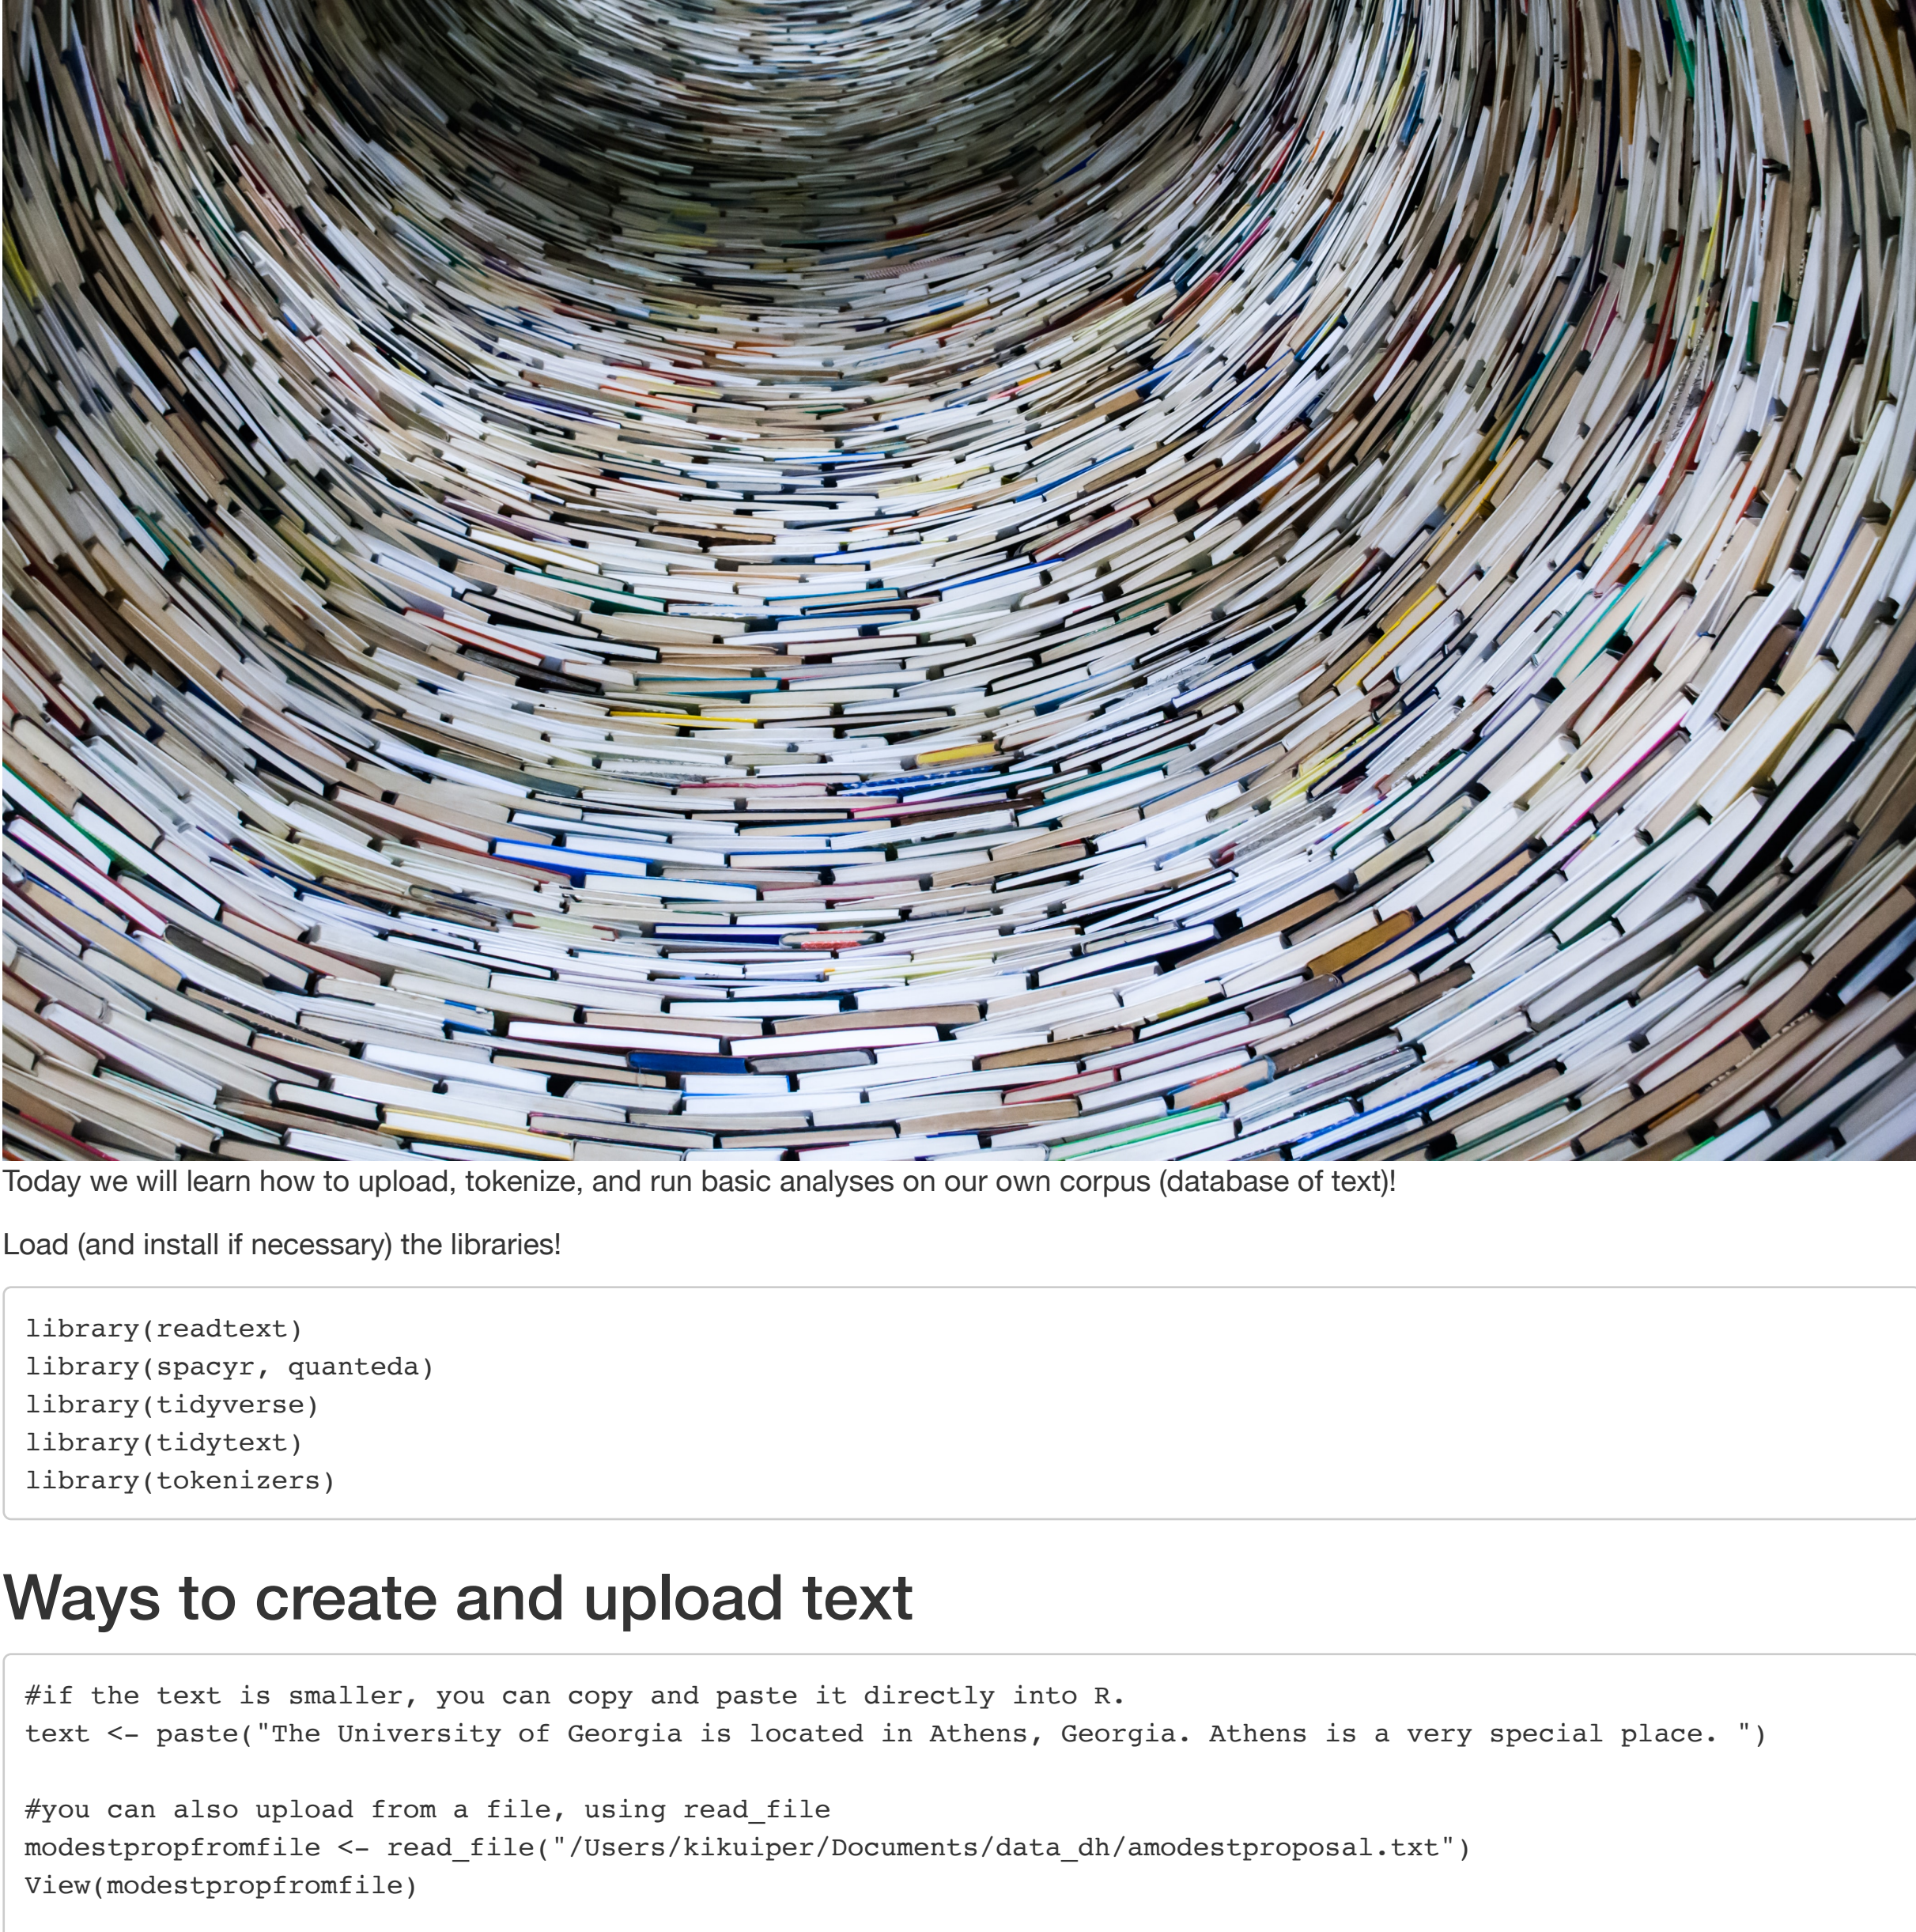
Today we will learn how to upload, tokenize, and run basic analyses on our own corpus (database of text)!

Load (and install if necessary) the libraries!

```
library(readtext)
library(spacyr, quanteda)
library(tidyverse)
library(tidytext)
library(tokenizers)
```

# Ways to create and upload text

```
#if the text is smaller, you can copy and paste it directly into R.
text <- paste("The University of Georgia is located in Athens, Georgia. Athens is a very special place. ")

#you can also upload from a file, using read_file
modestpropfromfile <- read_file("/Users/kikuiper/Documents/data_dh/amodestproposal.txt")
View(modestpropfromfile)
```